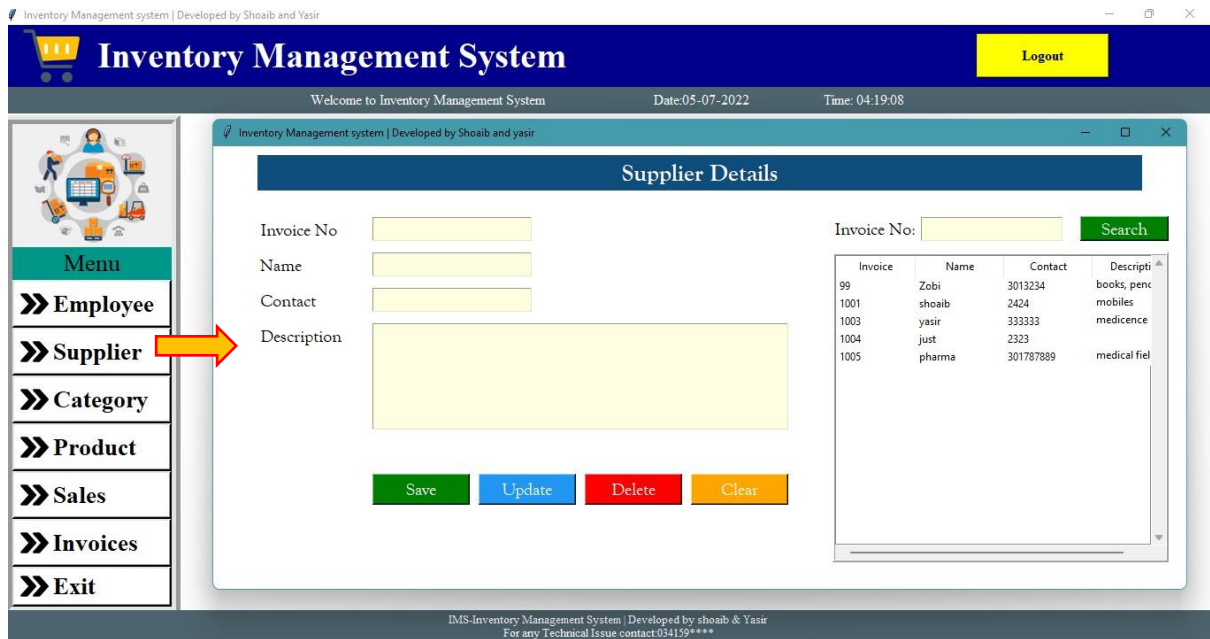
Inventory Management system | Developed by Shoaib and Yasir

Inventory Management System

Logout

Welcome to Inventory Management System

Date:05-07-2022

Time: 04:19:08

Menu

Employee

Supplier

Category

Product

Sales

Invoices

Exit

Inventory Management system | Developed by Shoaib and yasir

Supplier Details

Invoice No

Name

Contact

Description

Save

Update

Delete

Clear

Invoice No:

Search

| Invoice | Name | Contact | Descripti |
|---|---|---|---|
| 99 | Zobi | 3013234 | books, penc |
| 1001 | shoaib | 2424 | mobiles |
| 1003 | yasir | 333333 | medicence |
| 1004 | just | 2323 | |
| 1005 | pharma | 301787889 | medical fiel |

IMS-Inventory Management System | Developed by shoaib & Yasir
For any Technical Issue contact:034159****